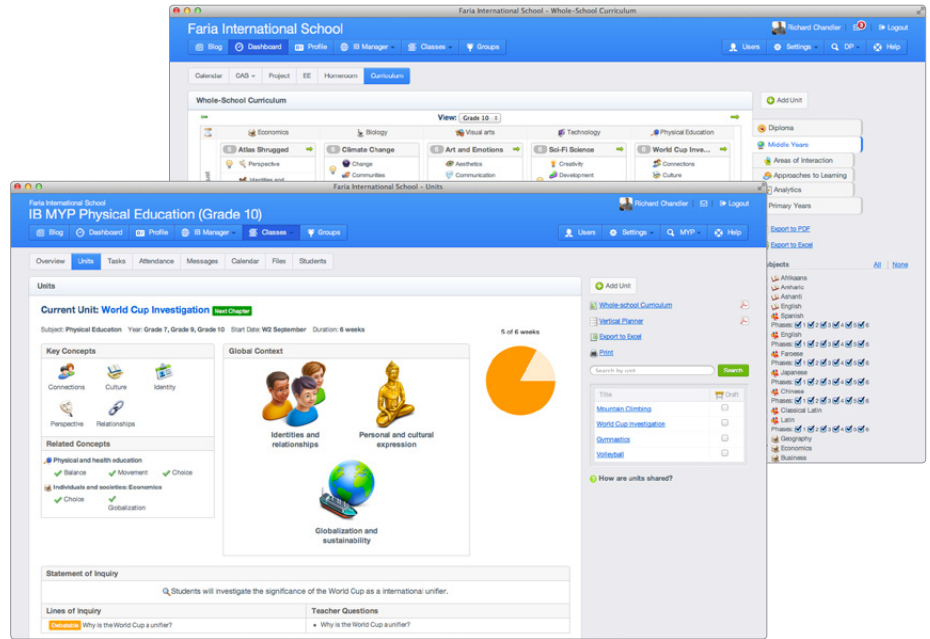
Faria International School - Whole-School Curriculum

Faria International School

Richard Chandler 1 Logout

Blog Dashboard Profile IB Manager Classes Groups Users Settings DP Help

Calendar CAS Project EE Homeroom Curriculum

Whole-School Curriculum

Add Unit

View: Grade 10

Economics Biology Visual arts Technology Physical Education

Atlas Shrugged Climate Change Art and Emotions Sci-Fi Science World Cup Inve...

Perspective Change Aesthetics Creativity Connections

Identities and Communities Communication Development Culture

Diploma
Middle Years
Areas of Interaction
Approaches to Learning
Analytics
Primary Years

Export to PDF
Export to Excel

Subjects All None

Afrikaans
Amharic
Ashanti
English
Spanish
Phases: 1 2 3 4 5 6
English
Phases: 1 2 3 4 5 6
Faroese
Phases: 1 2 3 4 5 6
Japanese
Phases: 1 2 3 4 5 6
Chinese
Phases: 1 2 3 4 5 6
Classical Latin
Latin
Phases: 1 2 3 4 5 6
Geography
Economics
Business

Faria International School - Units

Faria International School
IB MYP Physical Education (Grade 10)

Richard Chandler Logout

Blog Dashboard Profile IB Manager Classes Groups Users Settings MYP Help

Overview Units Tasks Attendance Messages Calendar Files Students

Units

Current Unit: World Cup Investigation Next Chapter

Subject: Physical Education Year: Grade 7, Grade 9, Grade 10 Start Date: W2 September Duration: 6 weeks

5 of 6 weeks

Key Concepts
Connections Culture Identity
Perspective Relationships

Related Concepts
Physical and health education
Balance Movement Choice
Individuals and societies: Economics
Choice Globalization

Global Context
Identities and relationships
Personal and cultural expression
Globalization and sustainability

Add Unit
Whole-school Curriculum
Vertical Planner
Export to Excel
Print

Search by unit Search

Title Draft
Mountain Climbing
World Cup Investigation
Gymnastics
Volleyball

How are units shared?

Statement of Inquiry
Students will investigate the significance of the World Cup as a international unifier.

Lines of Inquiry
Debatable Why is the World Cup a unifier?

Teacher Questions
• Why is the World Cup a unifier?